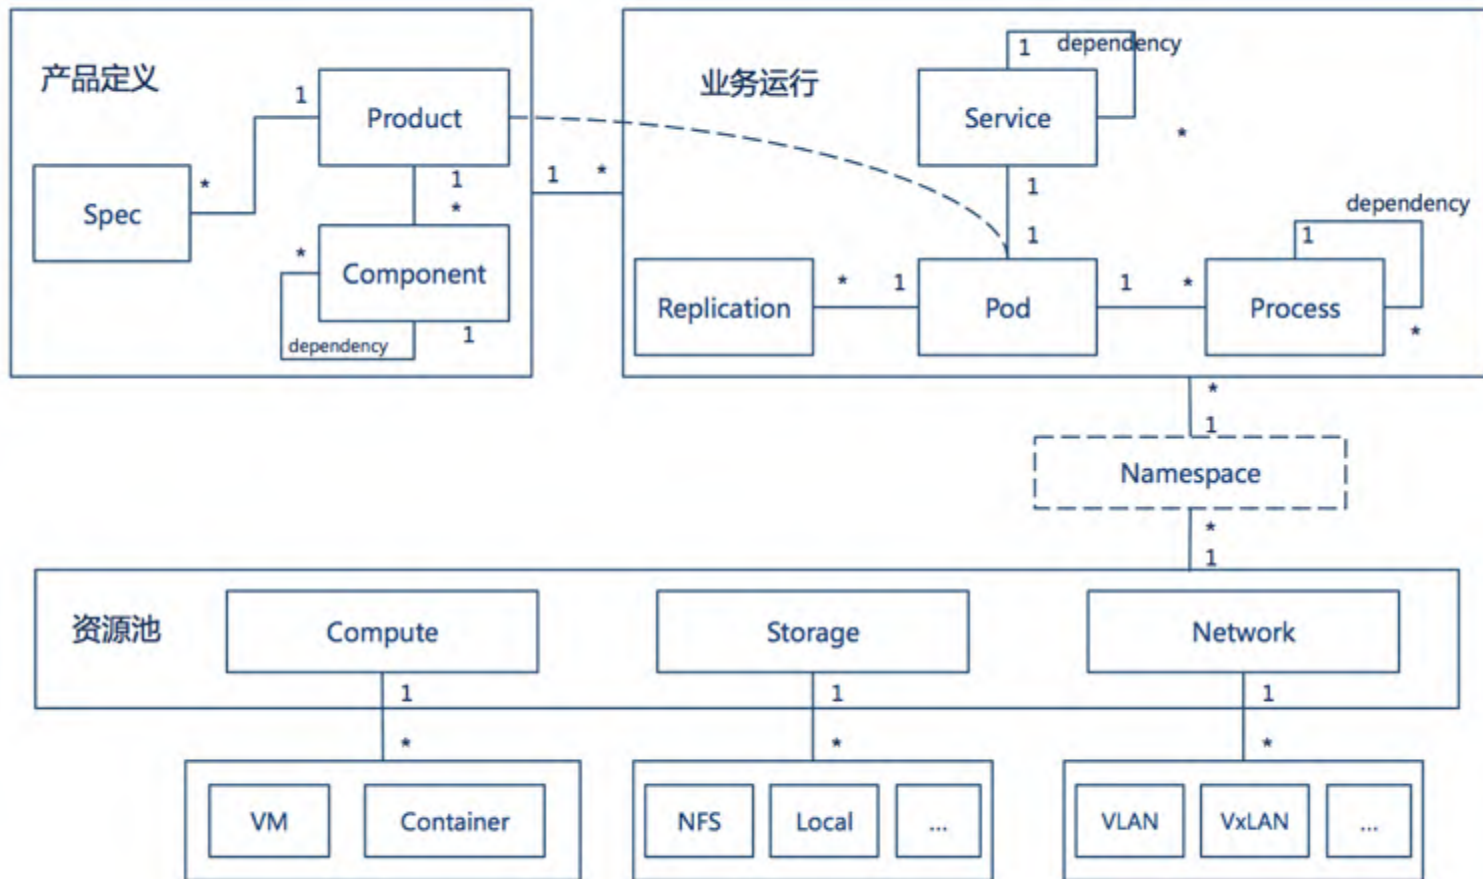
产品定义

1

Product

Spec

*

1

*

*

Component

dependency

1

1 *

业务运行

1 dependency

Service

*

1

1

dependency

1

Replication

* 1

Pod

1 *

Process

*

*

1

Namespace

*

1

资源池

Compute

Storage

Network

1

*

1

*

1

*

VM

Container

NFS

Local

...

VLAN

VxLAN

...